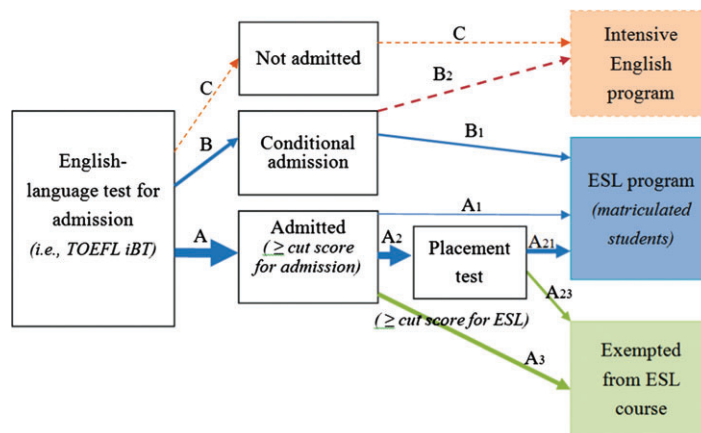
English-language test for admission
(i.e., TOEFL iBT)

C

Not admitted

C

Intensive English program

B

Conditional admission

$B_2$

$B_1$

ESL program
(matriculated students)

A

Admitted
($\geq$ cut score for admission)

$A_1$

$A_2$

Placement test

$A_{21}$

$A_{23}$

($\geq$ cut score for ESL)

$A_3$

Exempted from ESL course